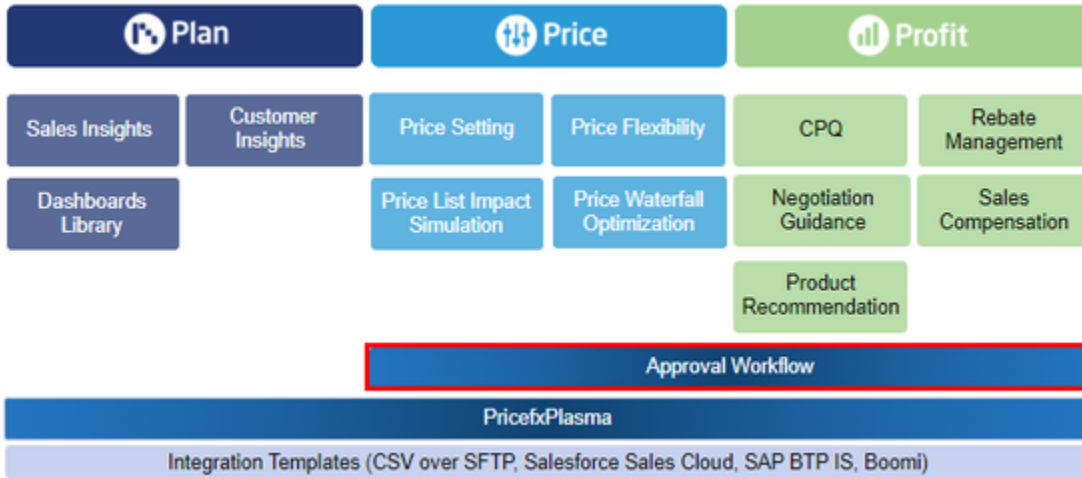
Plan

Price

Profit

Sales Insights

Customer Insights

Dashboards Library

Price Setting

Price Flexibility

Price List Impact Simulation

Price Waterfall Optimization

CPQ

Rebate Management

Negotiation Guidance

Sales Compensation

Product Recommendation

Approval Workflow

PricefxPlasma

Integration Templates (CSV over SFTP, Salesforce Sales Cloud, SAP BTP IS, Boomi)